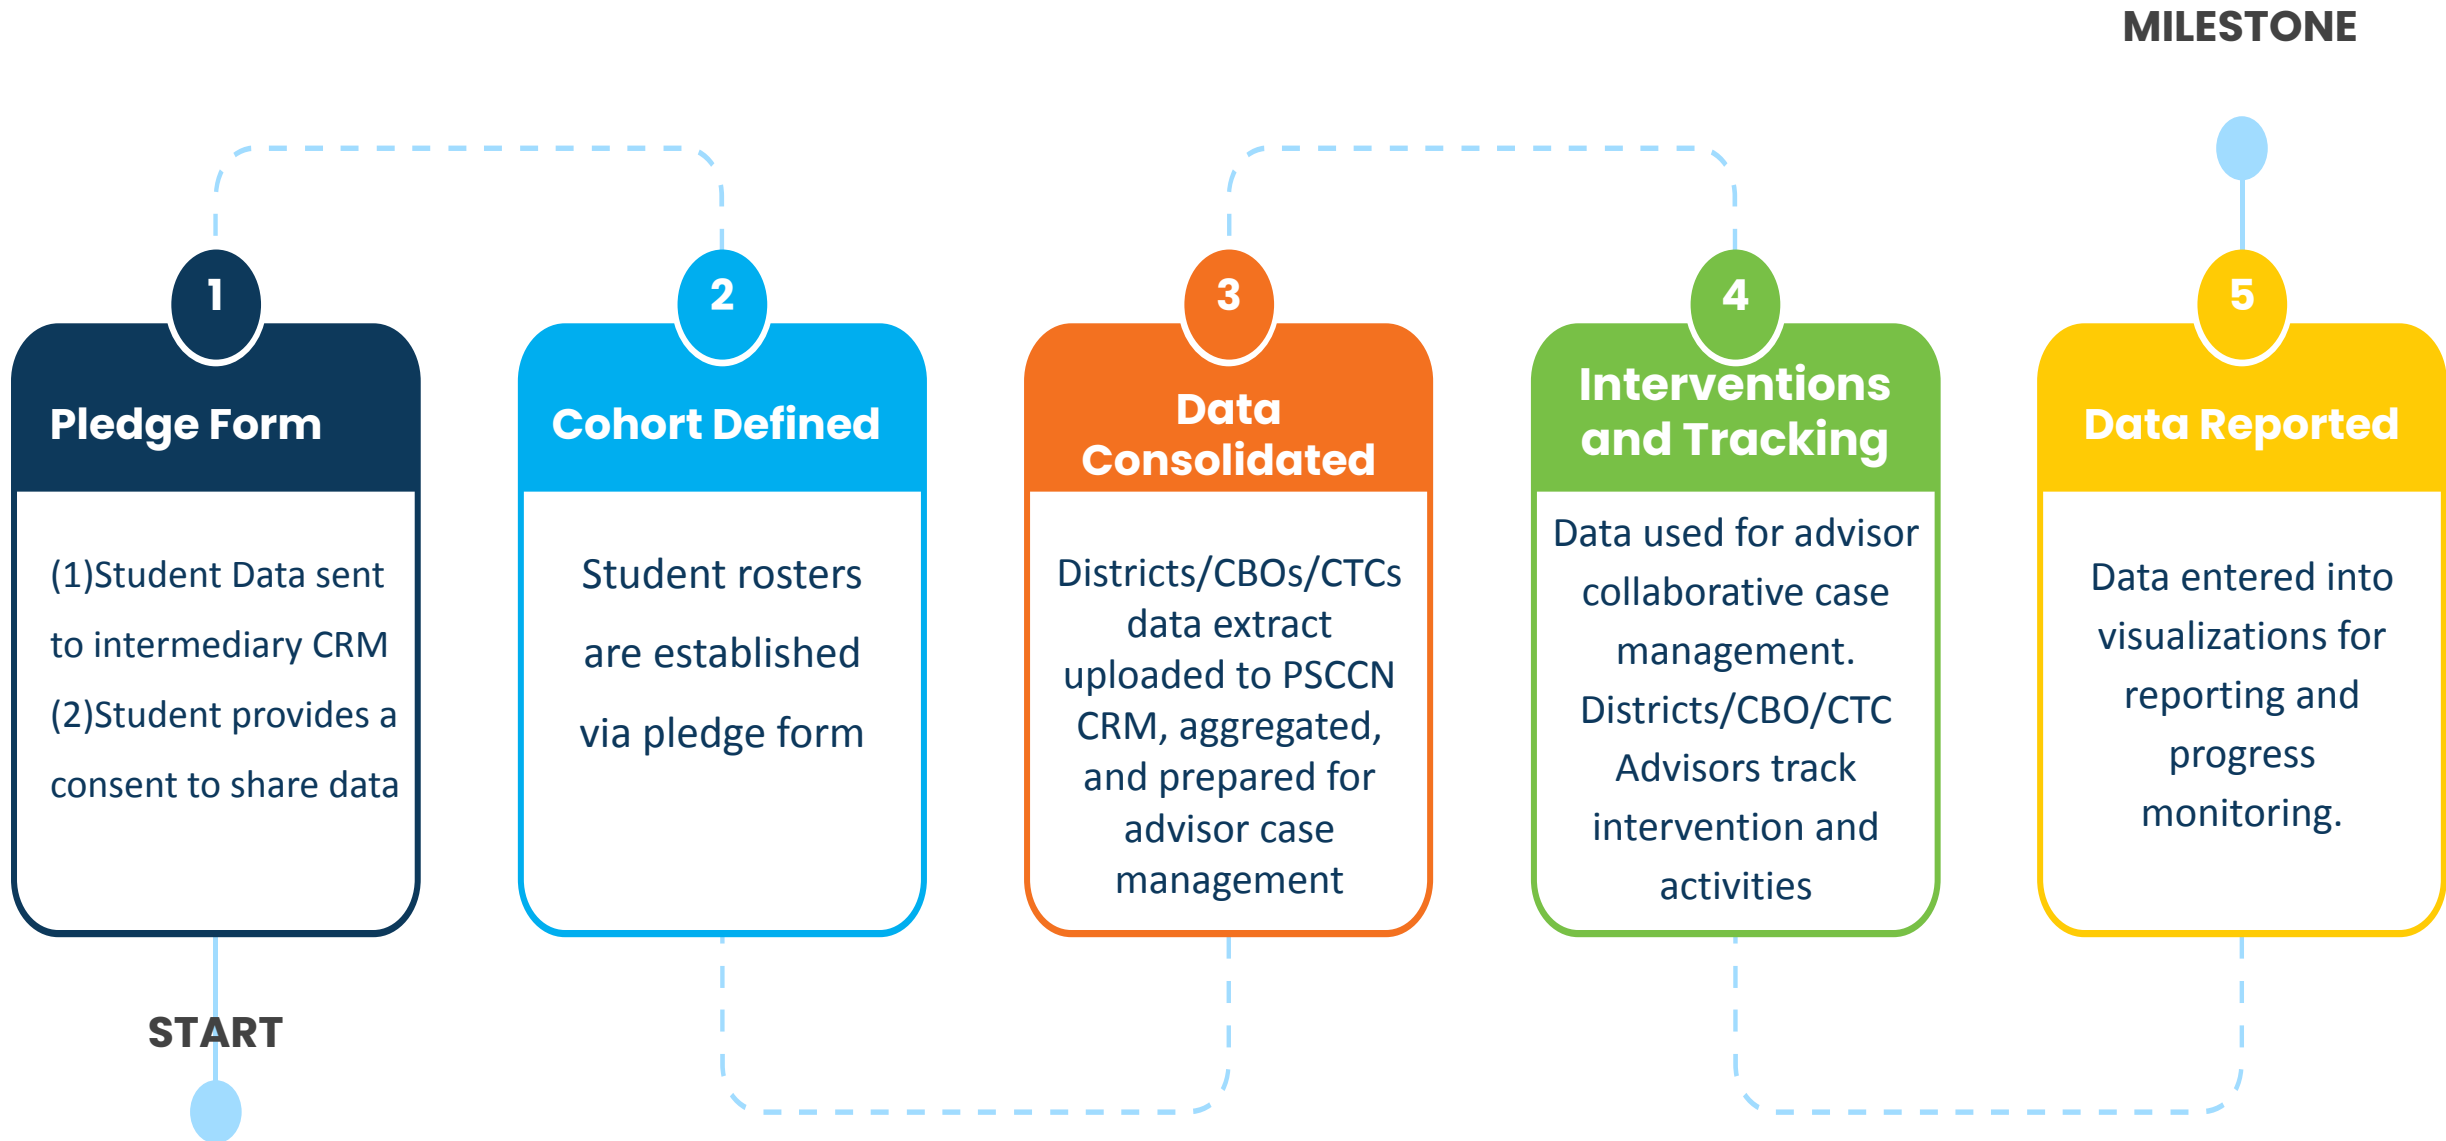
MILESTONE

1
Pledge Form
(1)Student Data sent to intermediary CRM (2)Student provides a consent to share data

2
Cohort Defined
Student rosters are established via pledge form

3
Data Consolidated
Districts/CBOs/CTCs data extract uploaded to PSCCN CRM, aggregated, and prepared for advisor case management

4
Interventions and Tracking
Data used for advisor collaborative case management. Districts/CBO/CTC Advisors track intervention and activities

5
Data Reported
Data entered into visualizations for reporting and progress monitoring.

START